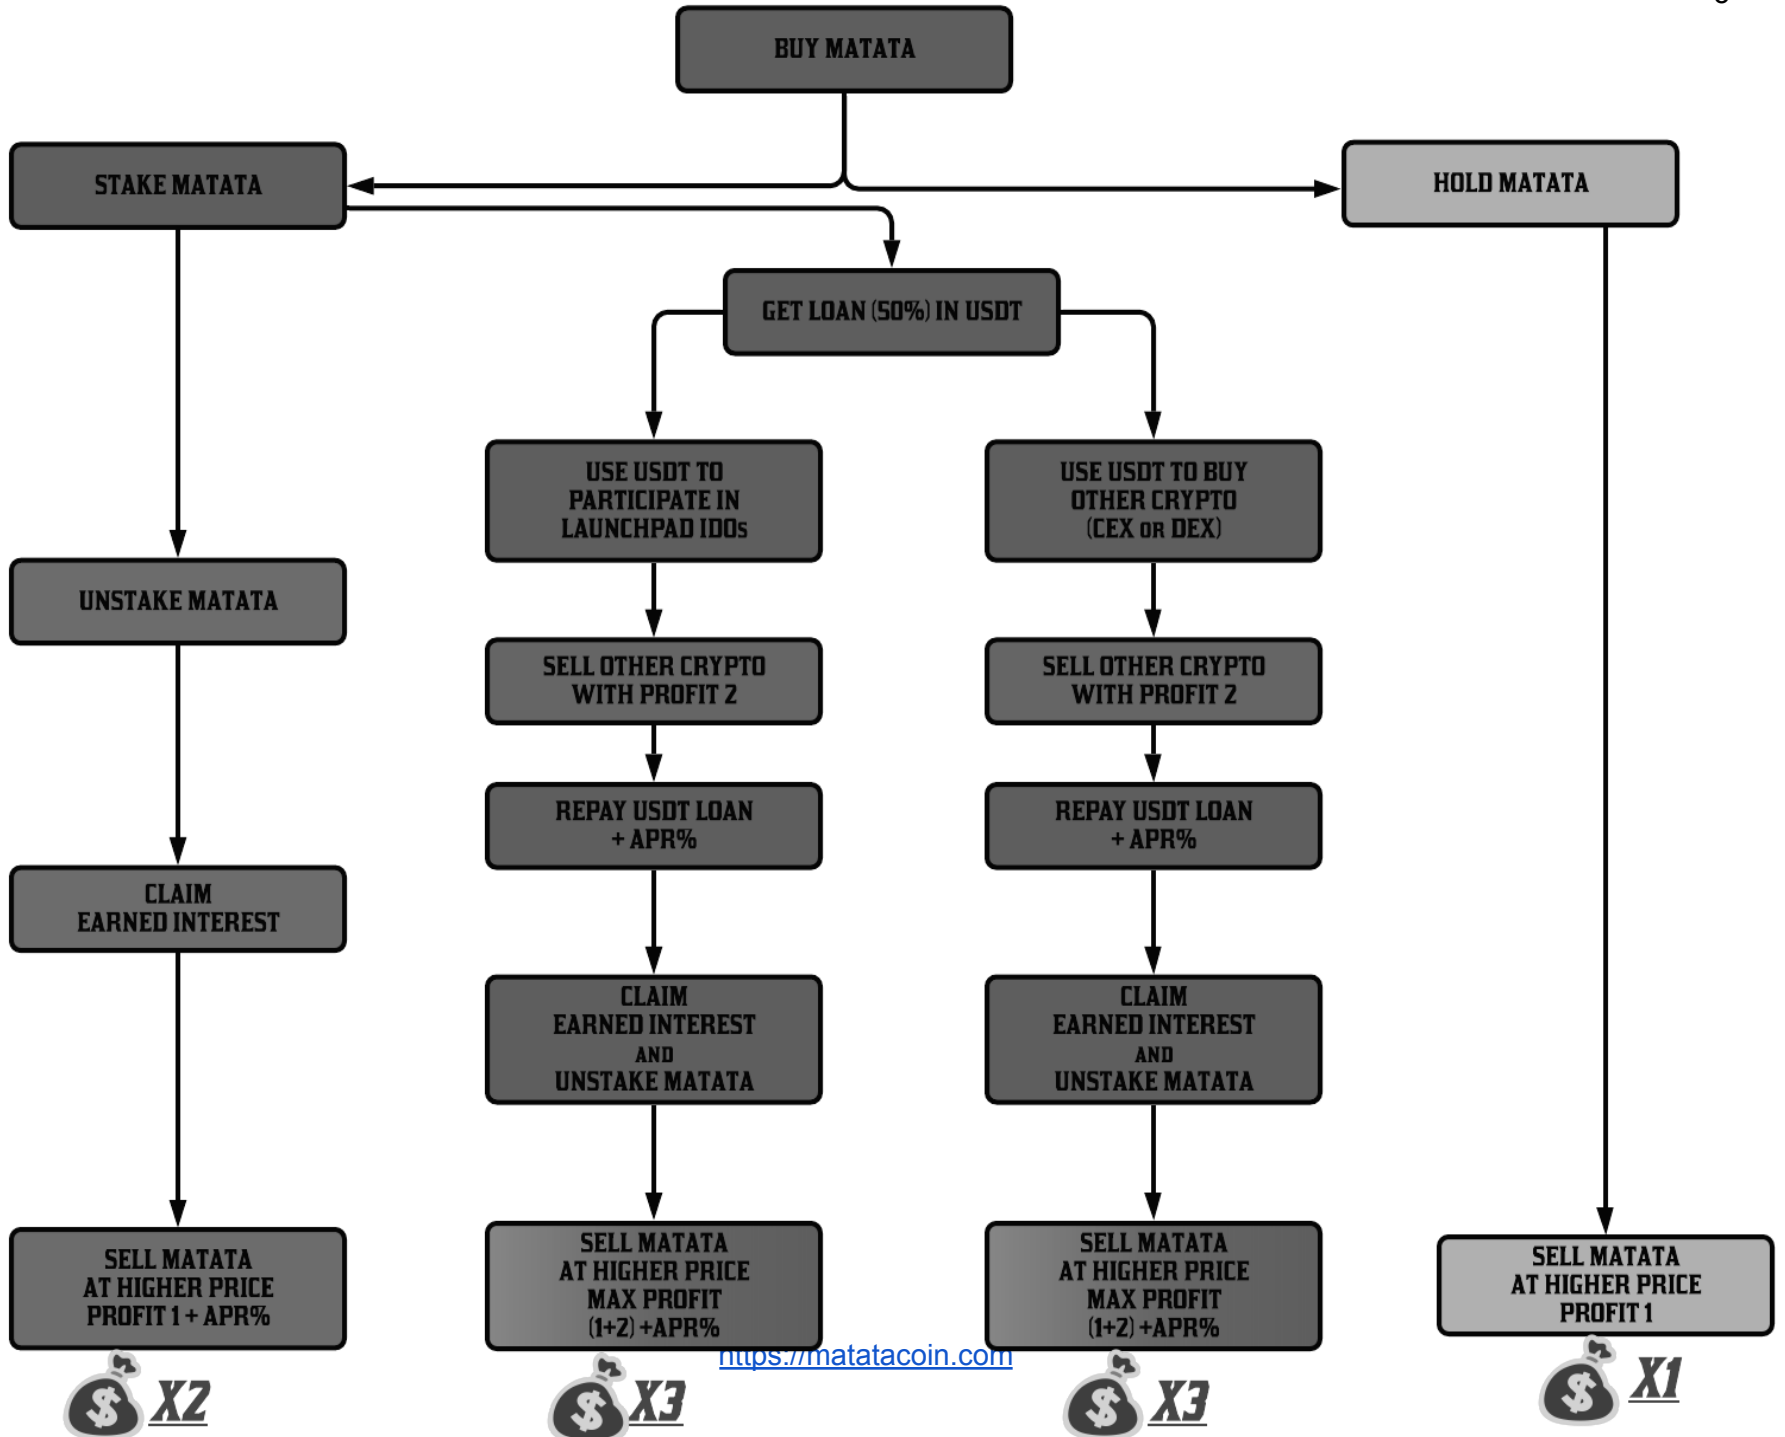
BUY MATATA

STAKE MATATA

HOLD MATATA

GET LOAN (50%) IN USDT

USE USDT TO PARTICIPATE IN LAUNCHPAD IDOs

USE USDT TO BUY OTHER CRYPTO (CEX OR DEX)

UNSTAKE MATATA

SELL OTHER CRYPTO WITH PROFIT 2

SELL OTHER CRYPTO WITH PROFIT 2

REPAY USDT LOAN + APR%

REPAY USDT LOAN + APR%

CLAIM EARNED INTEREST

CLAIM EARNED INTEREST AND UNSTAKE MATATA

CLAIM EARNED INTEREST AND UNSTAKE MATATA

SELL MATATA AT HIGHER PRICE PROFIT 1 + APR%

SELL MATATA AT HIGHER PRICE MAX PROFIT (1+2) +APR%

SELL MATATA AT HIGHER PRICE MAX PROFIT (1+2) +APR%

SELL MATATA AT HIGHER PRICE PROFIT 1

https://matatacoin.com

X2

X3

X3

X1